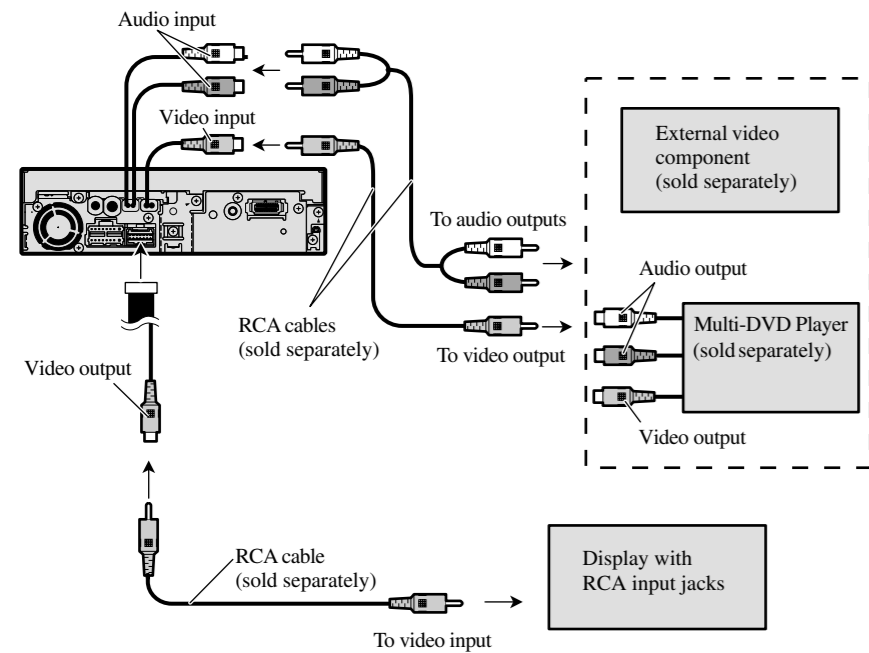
Audio input

Video input

External video component (sold separately)

To audio outputs

Audio output

RCA cables (sold separately)

Multi-DVD Player (sold separately)

To video output

Video output

Video output

RCA cable (sold separately)

Display with RCA input jacks

To video input